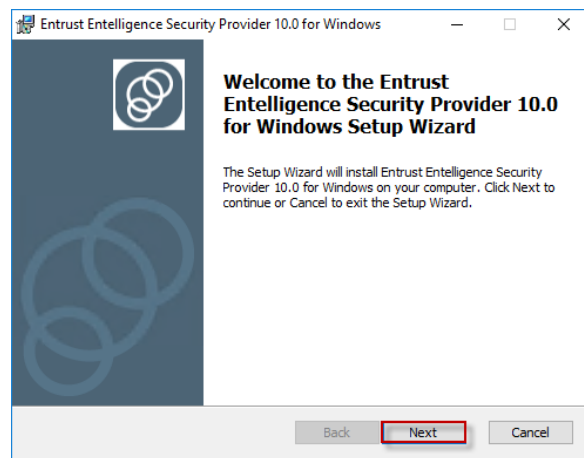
Entrust Entelligence Security Provider 10.0 for Windows

Welcome to the Entrust Entelligence Security Provider 10.0 for Windows Setup Wizard

The Setup Wizard will install Entrust Entelligence Security Provider 10.0 for Windows on your computer. Click Next to continue or Cancel to exit the Setup Wizard.

Back
Next
Cancel